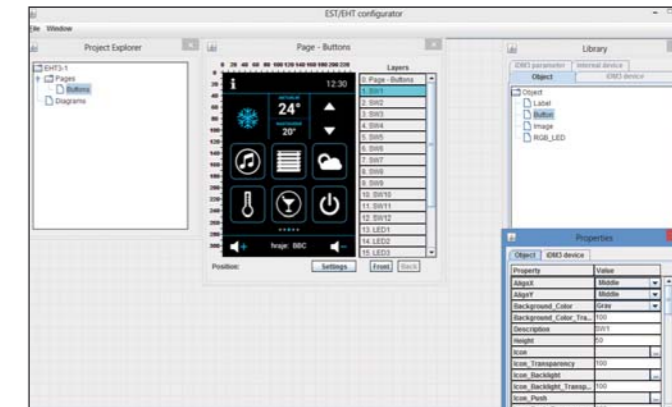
EST/EHT configurator

ile Window

Project Explorer

EHT3-1
Pages
Buttons
Diagrams

Page - Buttons

Layers

0. Page - Buttons
1. SW1
2. SW2
3. SW3
4. SW4
5. SW5
6. SW6
7. SW7
8. SW8
9. SW9
10. SW10
11. SW11
12. SW12
13. LED1
14. LED2
15. LED3

12:30
24°
20°
hraje: BBC

Position:
Settings
Front
Back

Library

iDM3 parameter
Internal device
Object
iDM3 device

Object
Label
Button
Image
RGB_LED

Properties

Object
iDM3 device

| Property | Value |
|---|---|
| AlignX | Middle |
| AlignY | Middle |
| Background_Color | Gray |
| Background_Color_Tra... | 100 |
| Description | SW1 |
| Height | 50 |
| Icon | |
| Icon_Transparency | 100 |
| Icon_Backlight | |
| Icon_Backlight_Transp... | 100 |
| Icon_Push | |